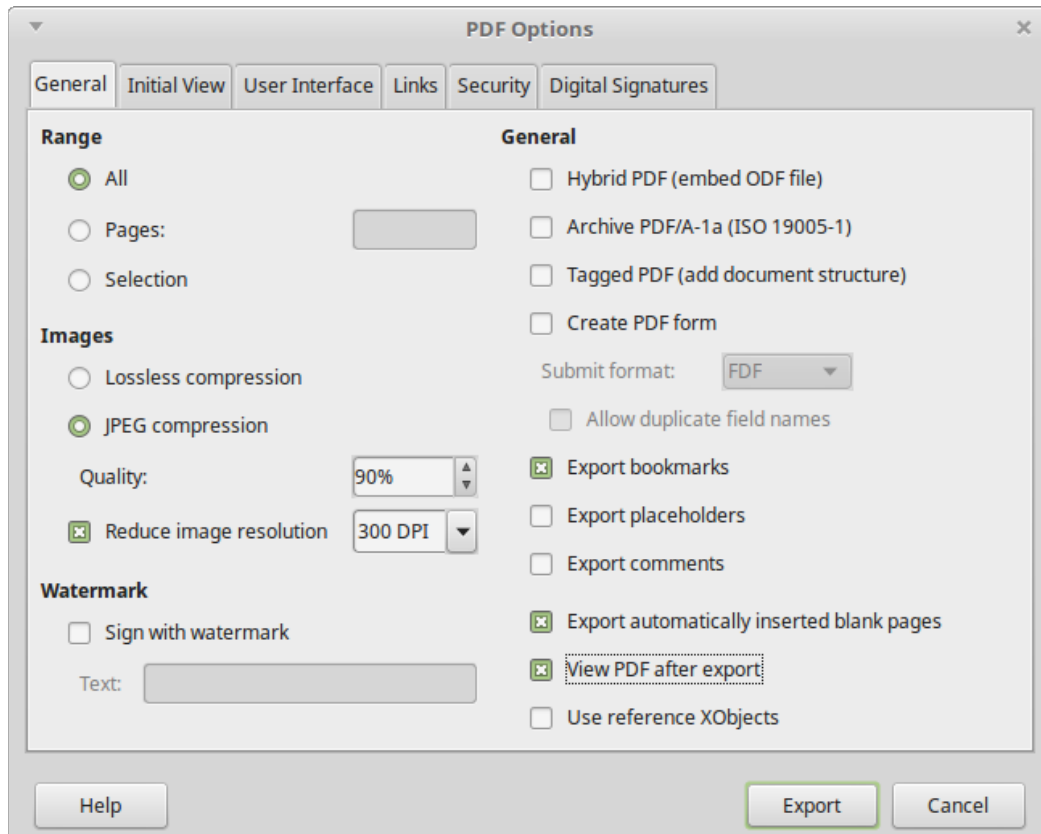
PDF Options

General | Initial View | User Interface | Links | Security | Digital Signatures

Range
All
Pages:
Selection

Images
Lossless compression
JPEG compression
Quality: 90%
Reduce image resolution 300 DPI

Watermark
Sign with watermark
Text:

General
Hybrid PDF (embed ODF file)
Archive PDF/A-1a (ISO 19005-1)
Tagged PDF (add document structure)
Create PDF form
Submit format: FDF
Allow duplicate field names
Export bookmarks
Export placeholders
Export comments
Export automatically inserted blank pages
View PDF after export
Use reference XObjects

Help
Export
Cancel